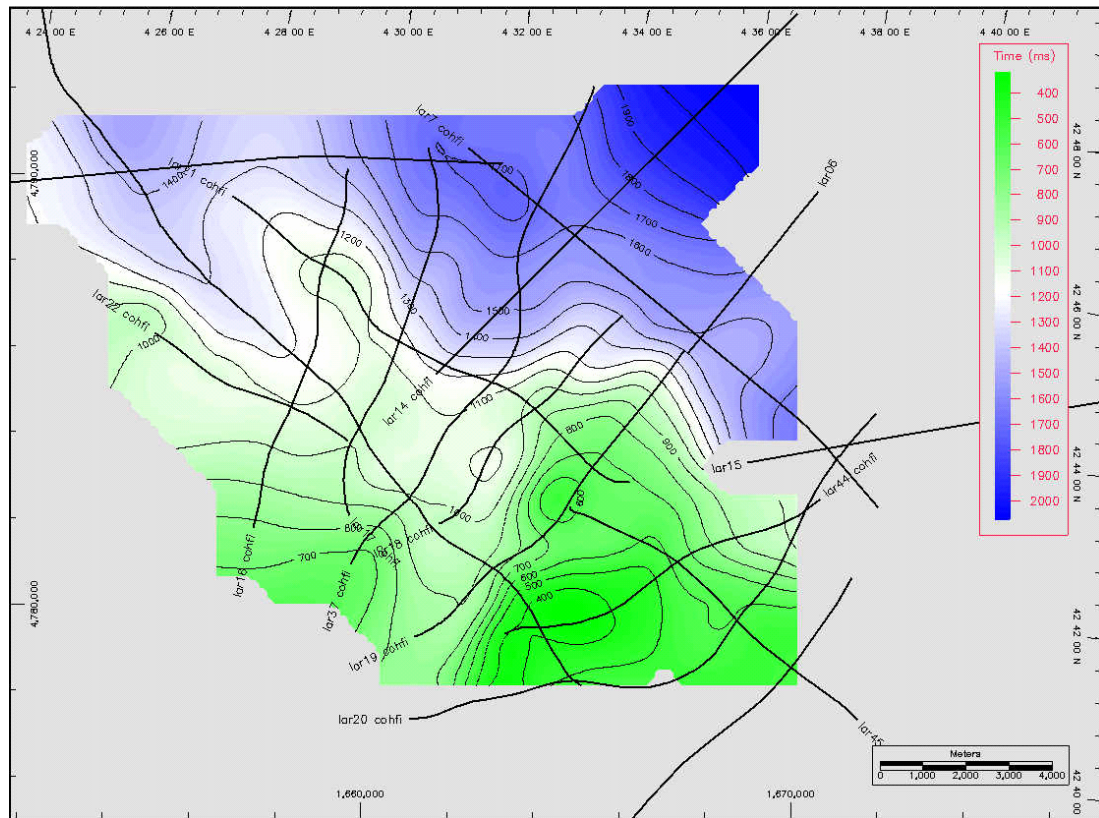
4 24 00 E
4 26 00 E
4 28 00 E
4 30 00 E
4 32 00 E
4 34 00 E
4 36 00 E
4 38 00 E
4 40 00 E

Time (ms)
400
500
600
700
800
900
1000
1100
1200
1300
1400
1500
1600
1700
1800
1900
2000

42 48 00 N
42 46 00 N
42 44 00 N
42 42 00 N
42 40 00

4,790,000
4,780,000

1,660,000
1,670,000

lar7 cohfi
lar06
cohfi
lar22 cohfi
lar14 cohfi
lar15
lar44 cohfi
lar16 cohfi
lar37 cohfi
lar18 cohfi
lar19 cohfi
lar20 cohfi
lar45

1900
1800
1700
1600
1500
1400
1400
1300
1200
1100
1000
1000
900
800
800
800
700
700
600
500
400
600

Meters
0 1,000 2,000 3,000 4,000